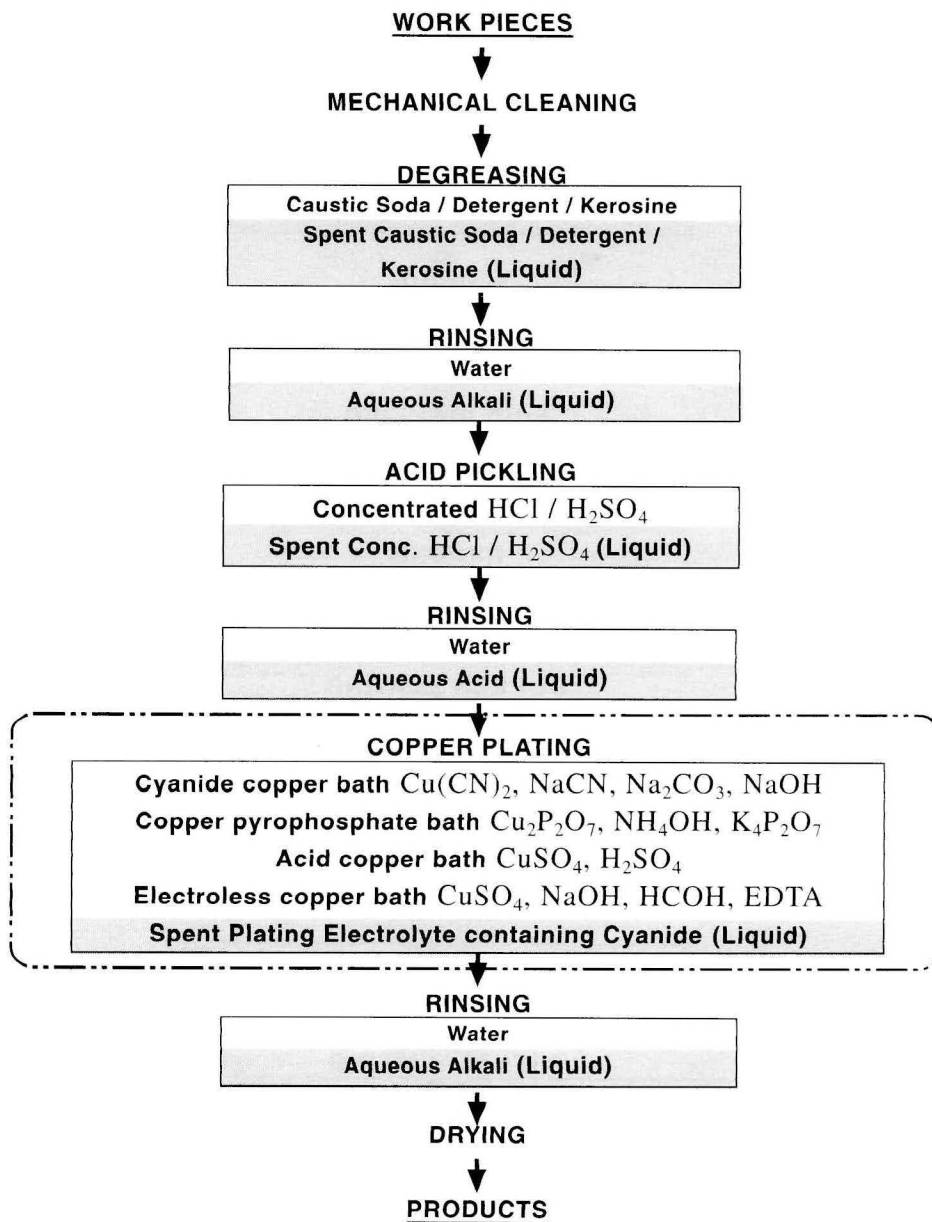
WORK PIECES

MECHANICAL CLEANING

DEGREASING

Caustic Soda / Detergent / Kerosine

Spent Caustic Soda / Detergent / Kerosine (Liquid)

RINSING

Water

Aqueous Alkali (Liquid)

ACID PICKLING

Concentrated $HCl$ / $H_2SO_4$

Spent Conc. $HCl$ / $H_2SO_4$ (Liquid)

RINSING

Water

Aqueous Acid (Liquid)

COPPER PLATING

Cyanide copper bath $Cu(CN)_2$, $NaCN$, $Na_2CO_3$, $NaOH$

Copper pyrophosphate bath $Cu_2P_2O_7$, $NH_4OH$, $K_4P_2O_7$

Acid copper bath $CuSO_4$, $H_2SO_4$

Electroless copper bath $CuSO_4$, $NaOH$, $HCOH$, EDTA

Spent Plating Electrolyte containing Cyanide (Liquid)

RINSING

Water

Aqueous Alkali (Liquid)

DRYING

PRODUCTS